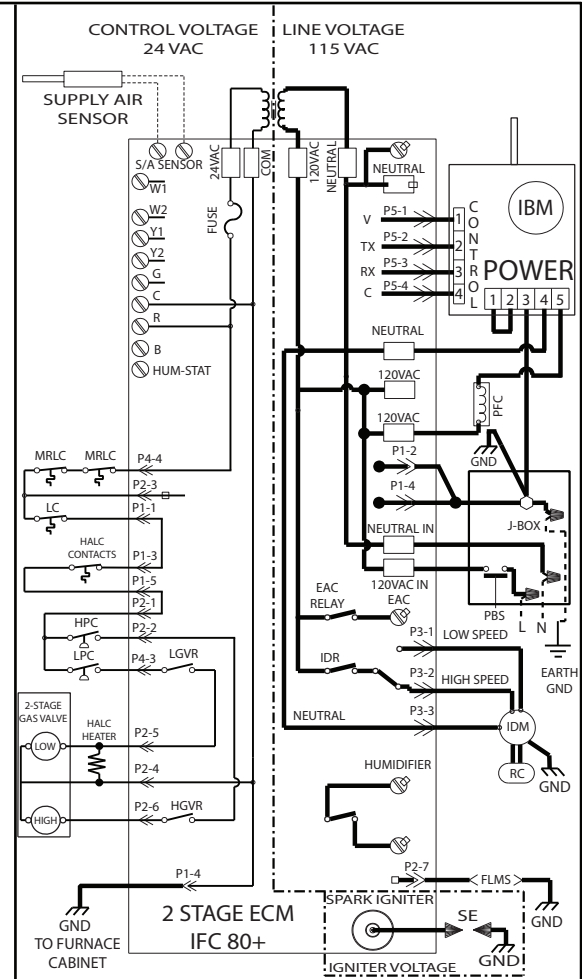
CONTROL VOLTAGE
24 VAC

LINE VOLTAGE
115 VAC

SUPPLY AIR SENSOR

S/A SENSOR

24VAC

COM

120VAC

NEUTRAL

NEUTRAL

W1

W2

Y1

Y2

G

C

R

B

HUM-STAT

FUSE

V

TX

RX

C

P5-1

P5-2

P5-3

P5-4

1

2

3

4

CONTROL

IBM

POWER

1 2 3 4 5

NEUTRAL

120VAC

120VAC

PFC

GND

P1-2

P1-4

J-BOX

NEUTRAL IN

120VAC IN

PBS

L

N

EARTH GND

MRLC

MRLC

P4-4

P2-3

LC

P1-1

HALC CONTACTS

P1-3

P1-5

P2-1

HPC

P2-2

LPC

P4-3

LGVR

EAC RELAY

EAC

P3-1

LOW SPEED

IDR

P3-2

HIGH SPEED

NEUTRAL

P3-3

IDM

RC

GND

2-STAGE GAS VALVE

LOW

HALC HEATER

P2-5

P2-4

HIGH

P2-6

HGVR

HUMIDIFIER

P2-7

FLMS

GND

P1-4

GND
TO FURNACE CABINET

2 STAGE ECM
IFC 80+

SPARK IGNITER

SE

GND

IGNITER VOLTAGE